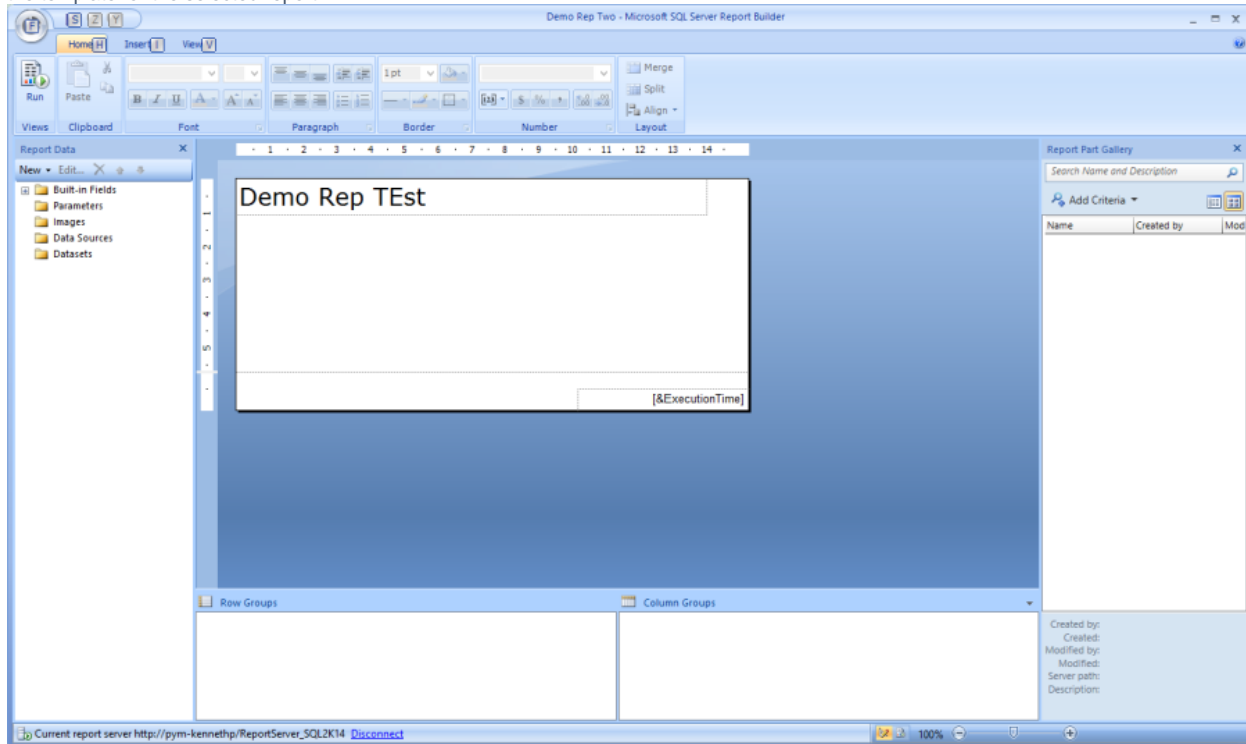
S Z Y

Demo Rep Two - Microsoft SQL Server Report Builder

Home H Insert I View V

Run Paste 1pt Merge Split Align

Views Clipboard Font Paragraph Border Number Layout

Report Data

New • Edit...

Built-in Fields
Parameters
Images
Data Sources
Datasets

1 2 3 4 5 6 7 8 9 10 11 12 13 14

Demo Rep TEst

[&ExecutionTime]

Report Part Gallery

Search Name and Description

Add Criteria

| Name | Created by | Mod |
|---|---|---|

Row Groups

Column Groups

Created by:
Created:
Modified by:
Modified:
Server path:
Description:

Current report server http://pym-kennethp/ReportServer_SQL2K14 Disconnect

100%